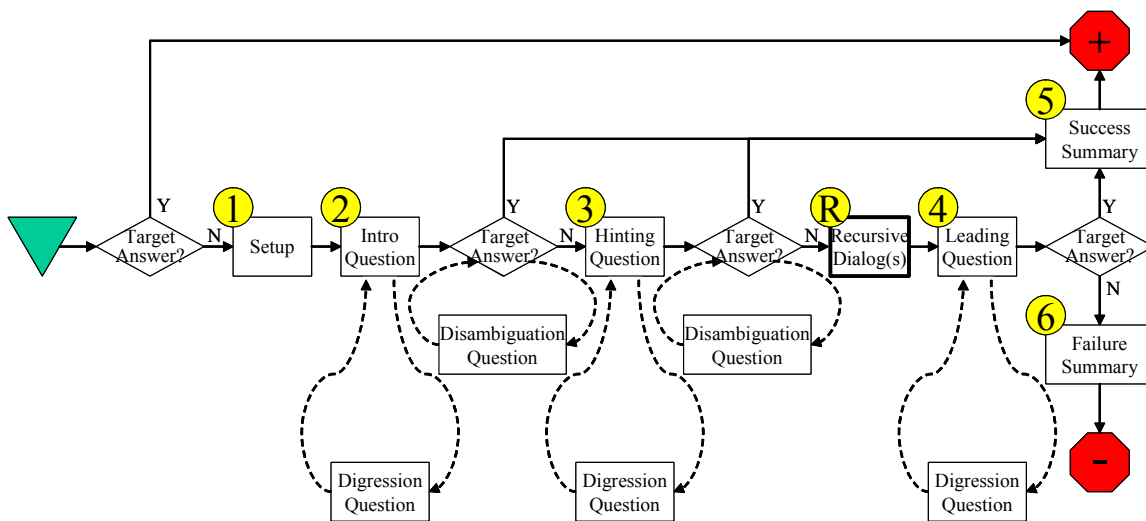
+
5
Success Summary
Y
Target Answer?
N
1
Setup
2
Intro Question
Y
Target Answer?
N
3
Hinting Question
Y
Target Answer?
N
R
Recursive Dialog(s)
4
Leading Question
Y
Target Answer?
N
6
Failure Summary
-
Disambiguation Question
Disambiguation Question
Digression Question
Digression Question
Digression Question